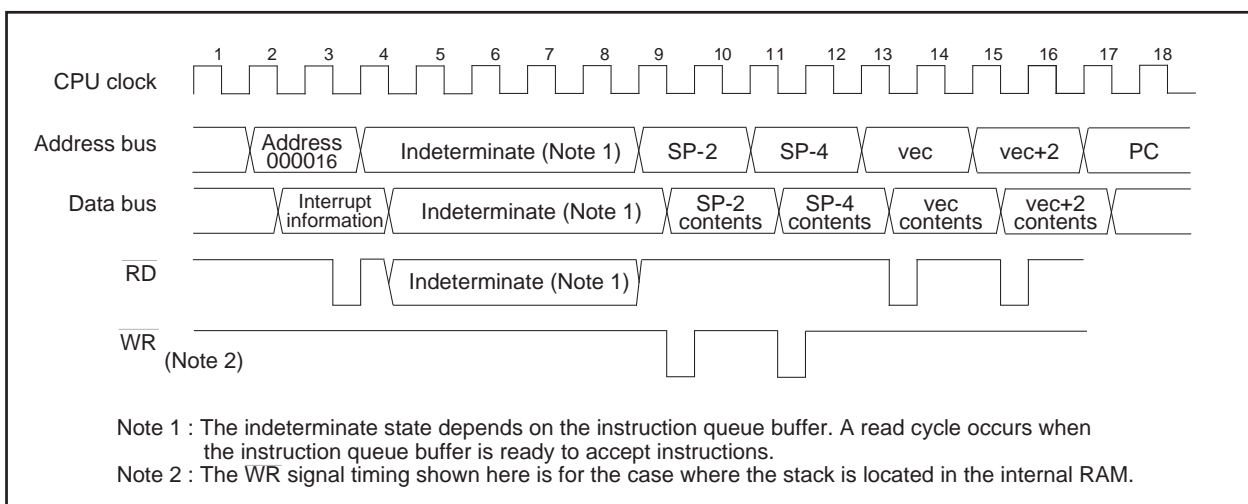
1 2 3 4 5 6 7 8 9 10 11 12 13 14 15 16 17 18

CPU clock

Address bus

Address 000016

Indeterminate (Note 1)

SP-2

SP-4

vec

vec+2

PC

Data bus

Interrupt information

Indeterminate (Note 1)

SP-2 contents

SP-4 contents

vec contents

vec+2 contents

$\overline{RD}$

Indeterminate (Note 1)

$\overline{WR}$ (Note 2)

Note 1 : The indeterminate state depends on the instruction queue buffer. A read cycle occurs when the instruction queue buffer is ready to accept instructions.
Note 2 : The $\overline{WR}$ signal timing shown here is for the case where the stack is located in the internal RAM.